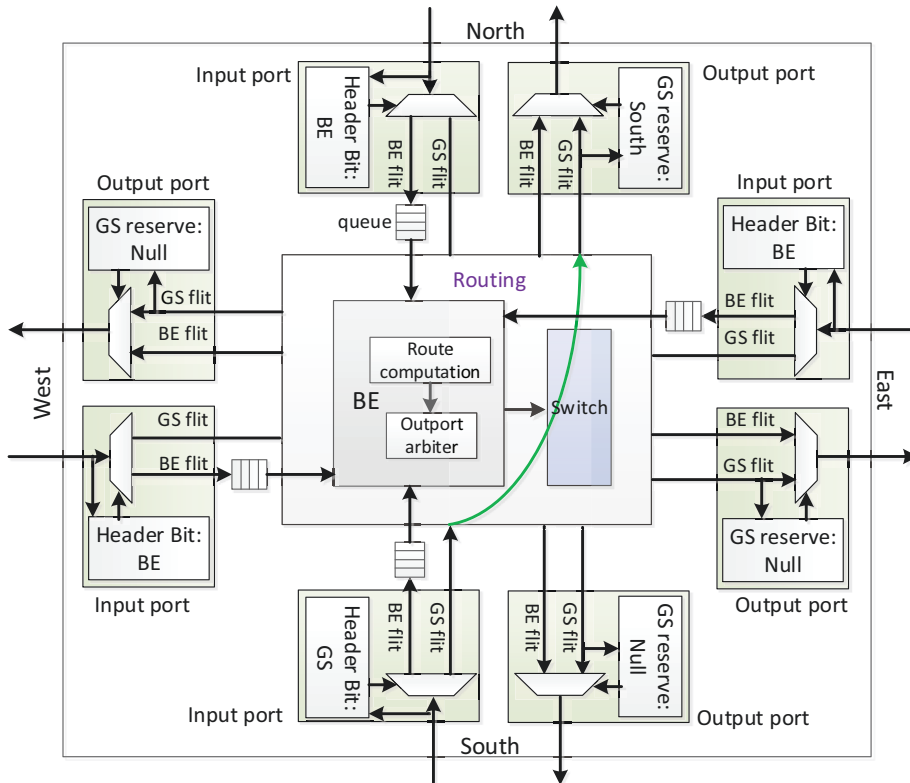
North

Input port

Header Bit: BE

BE flit

GS flit

Output port

GS reserve: South

BE flit

GS flit

Output port

GS reserve: Null

GS flit

BE flit

queue

Routing

Input port

Header Bit: BE

BE flit

GS flit

West

Route computation

BE

Outport arbiter

Switch

East

GS flit

BE flit

Header Bit: BE

Input port

BE flit

GS flit

GS reserve: Null

Output port

Header Bit: GS

BE flit

GS flit

Input port

BE flit

GS flit

GS reserve: Null

Output port

South